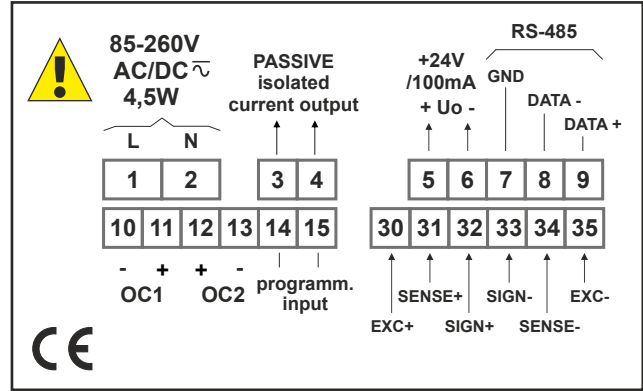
85-260V
AC/DC $\overline{\sim}$
4,5W

PASSIVE
isolated
current output

+24V
/100mA
+ Uo -

RS-485

GND

DATA -

DATA +

L N

| 1 | 2 | 3 | 4 |
|---|---|---|---|

| 5 | 6 | 7 | 8 | 9 |
|---|---|---|---|---|

| 10 | 11 | 12 | 13 | 14 | 15 |
|---|---|---|---|---|---|

| 30 | 31 | 32 | 33 | 34 | 35 |
|---|---|---|---|---|---|

- + + -
OC1 OC2

programm.
input

SENSE+

SIGN-

EXC-

EXC+

SIGN+

SENSE-

CE